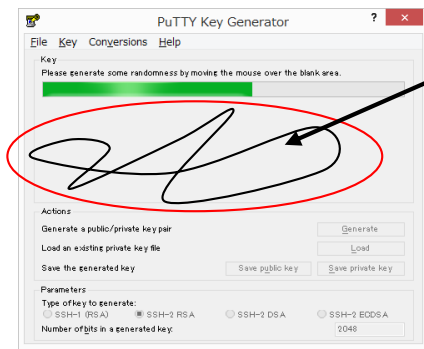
PuTTY Key Generator
?
File Key Conversions Help
Key
Please generate some randomness by moving the mouse over the blank area.
Actions
Generate a public/private key pair
Generate
Load an existing private key file
Load
Save the generated key
Save public key
Save private key
Parameters
Type of key to generate:
SSH-1 (RSA)
SSH-2 RSA
SSH-2 DSA
SSH-2 ECDSA
Number of bits in a generated key:
2048